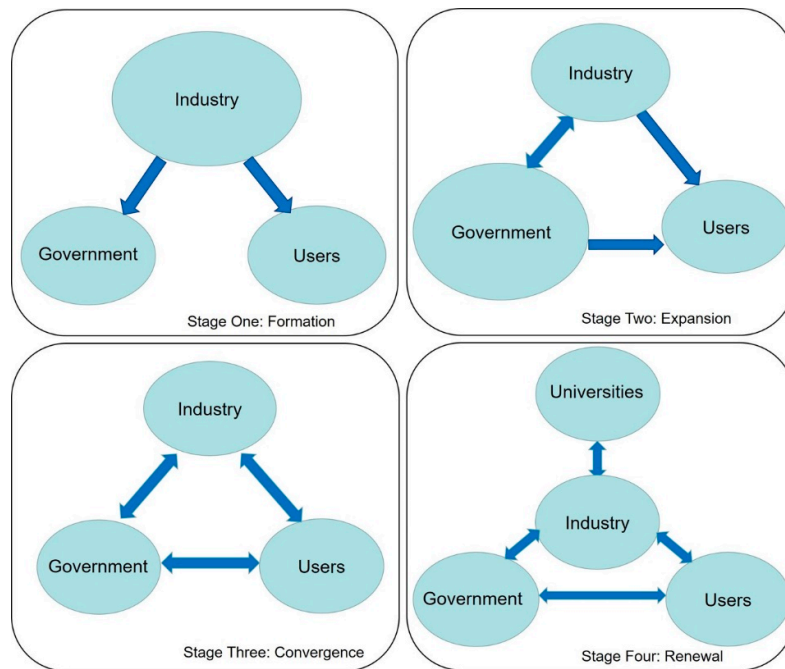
Industry

Government

Users

Stage One: Formation

Industry

Government

Users

Stage Two: Expansion

Industry

Government

Users

Stage Three: Convergence

Universities

Industry

Government

Users

Stage Four: Renewal